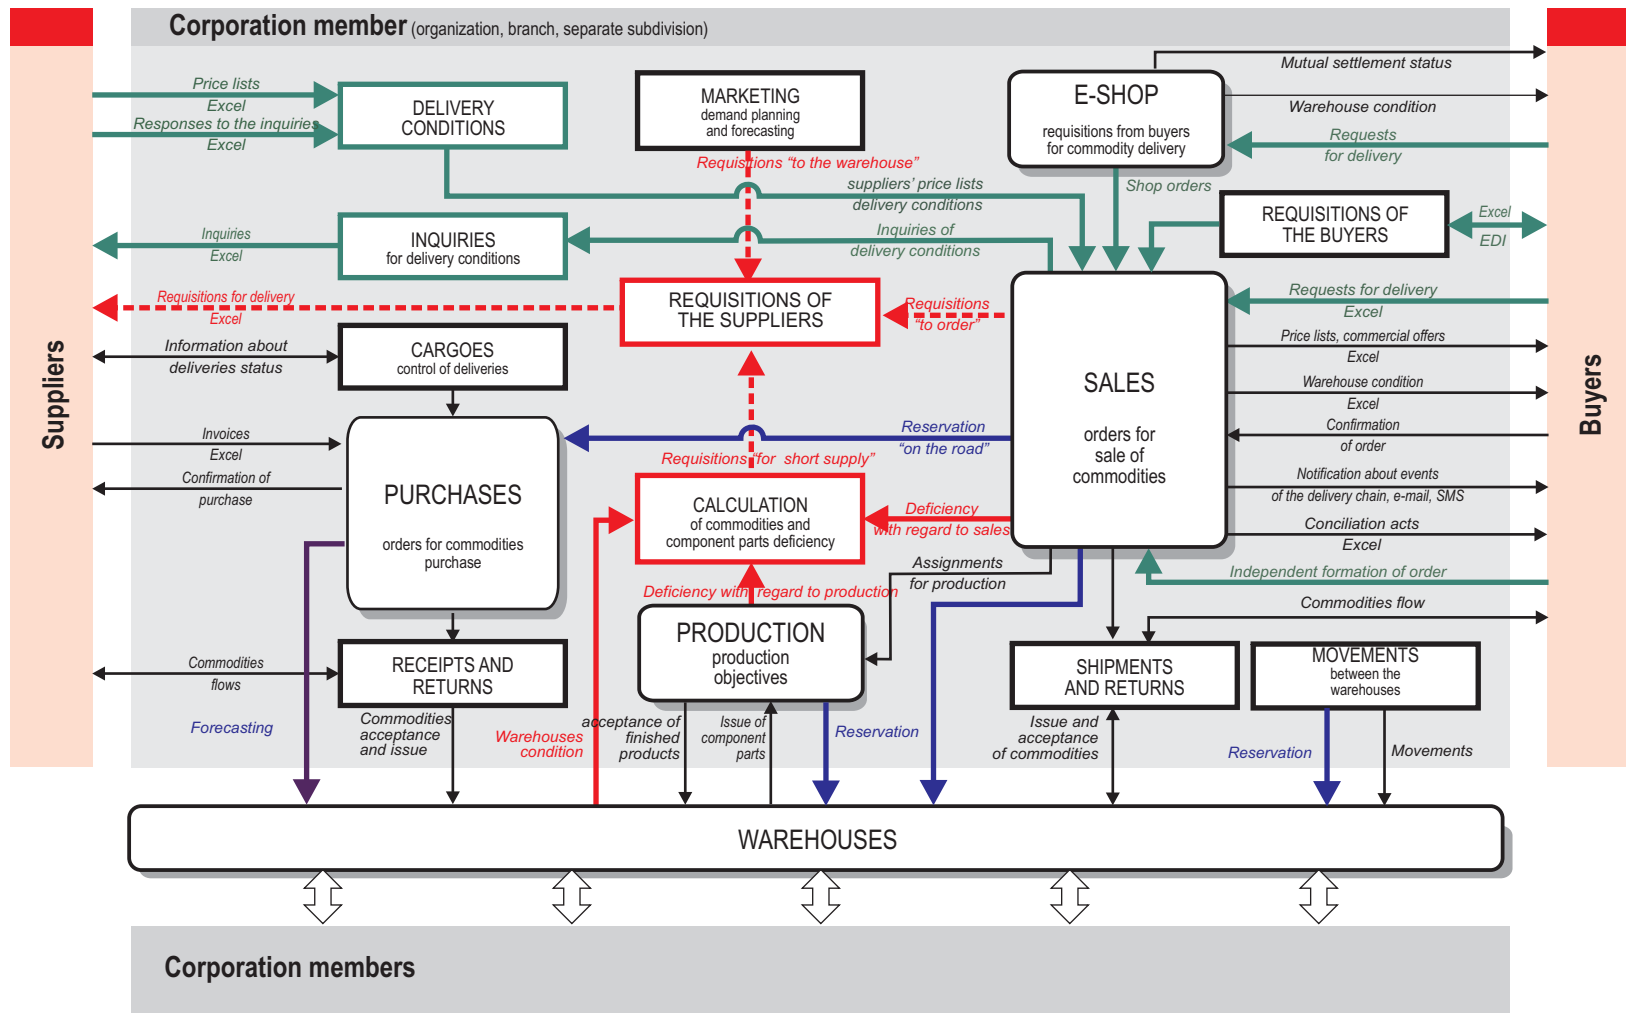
Corporation member (organization, branch, separate subdivision)

Suppliers

Buyers

Price lists
Excel
Responses to the inquiries
Excel

DELIVERY CONDITIONS

MARKETING
demand planning and forecasting

E-SHOP
requisitions from buyers for commodity delivery

Mutual settlement status

Warehouse condition

Requests for delivery

Shop orders

Requisitions "to the warehouse"

suppliers' price lists delivery conditions

Inquiries Excel

INQUIRIES
for delivery conditions

Inquiries of delivery conditions

REQUISITIONS OF THE BUYERS

Excel
EDI

Requisitions for delivery
Excel

REQUISITIONS OF THE SUPPLIERS

Requisitions "to order"

Requests for delivery
Excel

Information about deliveries status

CARGOES
control of deliveries

SALES
orders for sale of commodities

Price lists, commercial offers
Excel

Warehouse condition
Excel

Confirmation of order

Invoices
Excel
Confirmation of purchase

PURCHASES
orders for commodities purchase

Reservation "on the road"

Requisitions "for short supply"

Notification about events of the delivery chain, e-mail, SMS

CALCULATION
of commodities and component parts deficiency

Deficiency with regard to sales

Conciliation acts
Excel

Assignments for production

Independent formation of order

Deficiency with regard to production

Commodities flow

Commodities flows

RECEIPTS AND RETURNS

PRODUCTION
production objectives

SHIPMENTS AND RETURNS

MOVEMENTS
between the warehouses

Forecasting

Commodities acceptance and issue

Warehouses condition

acceptance of finished products

Issue of component parts

Reservation

Issue and acceptance of commodities

Reservation

Movements

WAREHOUSES

Corporation members